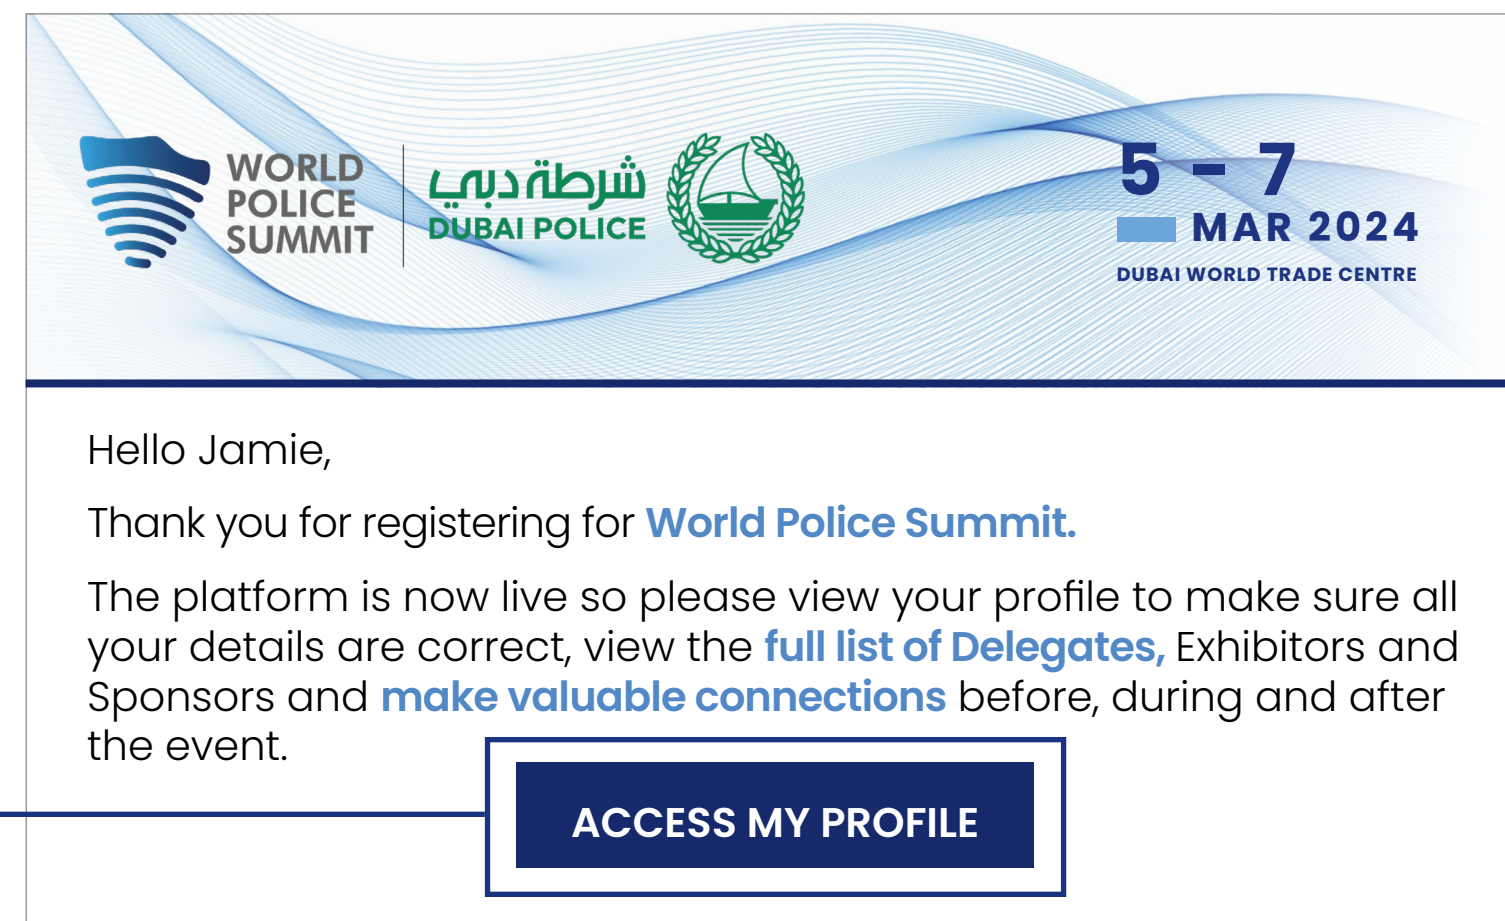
WORLD POLICE SUMMIT

شرطة دبي
DUBAI POLICE

5 – 7
MAR 2024
DUBAI WORLD TRADE CENTRE

Hello Jamie,

Thank you for registering for World Police Summit.

The platform is now live so please view your profile to make sure all your details are correct, view the full list of Delegates, Exhibitors and Sponsors and make valuable connections before, during and after the event.

ACCESS MY PROFILE